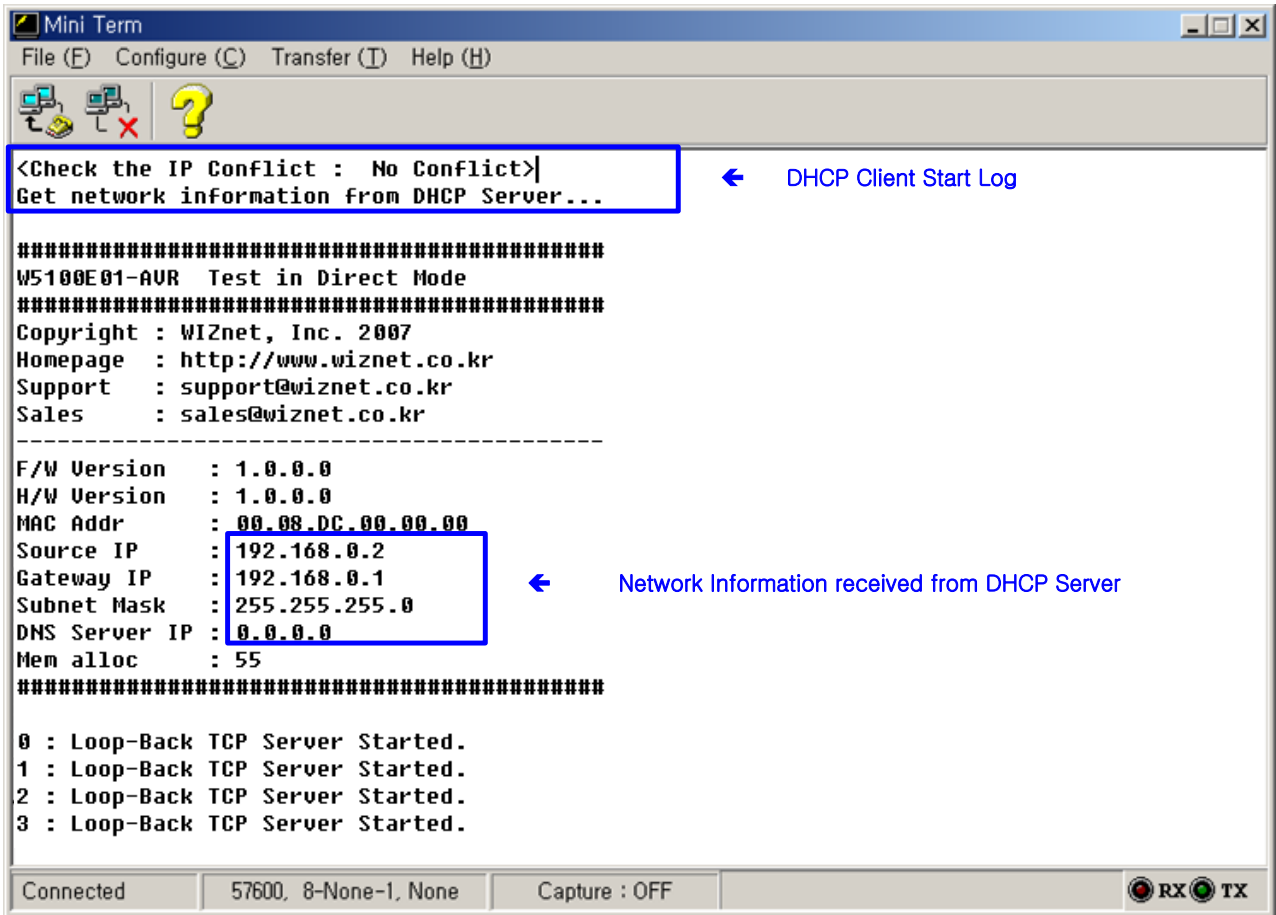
Mini Term

File (F) Configure (C) Transfer (T) Help (H)

<Check the IP Conflict : No Conflict>
Get network information from DHCP Server...

← DHCP Client Start Log

#########################################
W5100E01-AVR Test in Direct Mode
#########################################
Copyright : WIZnet, Inc. 2007
Homepage : http://www.wiznet.co.kr
Support : support@wiznet.co.kr
Sales : sales@wiznet.co.kr
-----------------------------------------
F/W Version : 1.0.0.0
H/W Version : 1.0.0.0
MAC Addr : 00.08.DC.00.00.00
Source IP : 192.168.0.2
Gateway IP : 192.168.0.1
Subnet Mask : 255.255.255.0
DNS Server IP : 0.0.0.0
Mem alloc : 55
#########################################

← Network Information received from DHCP Server

0 : Loop-Back TCP Server Started.
1 : Loop-Back TCP Server Started.
2 : Loop-Back TCP Server Started.
3 : Loop-Back TCP Server Started.

Connected | 57600, 8-None-1, None | Capture : OFF | RX TX